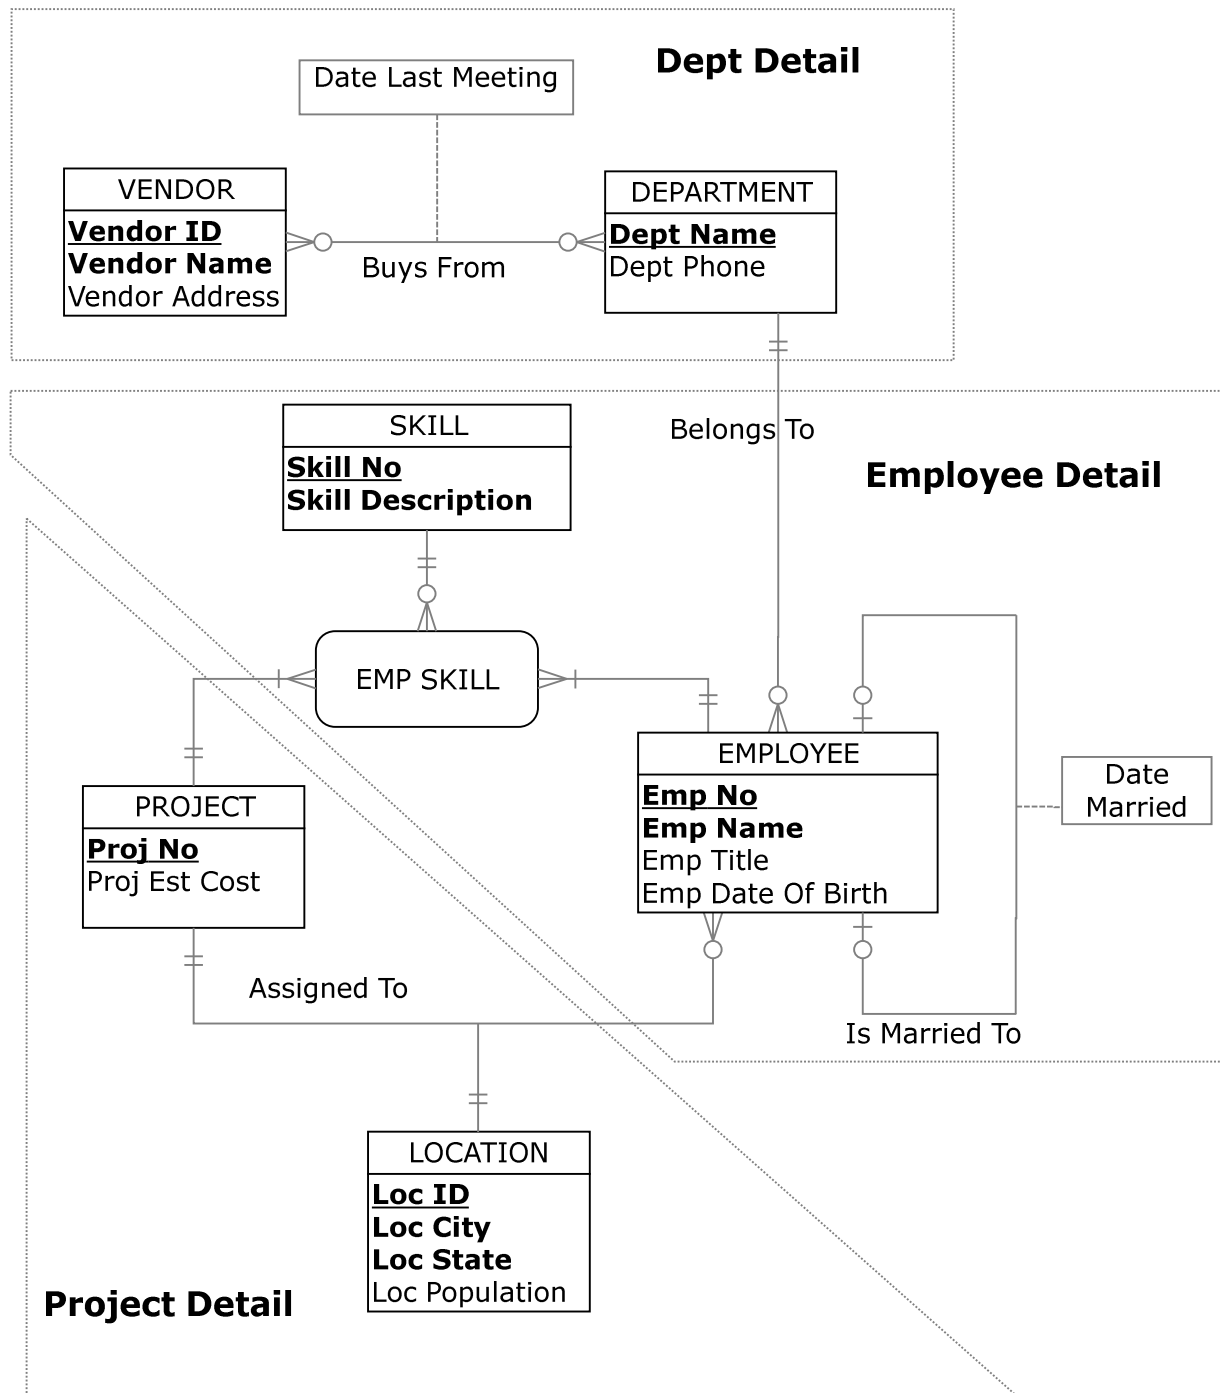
Dept Detail

Date Last Meeting

VENDOR
Vendor ID
Vendor Name
Vendor Address

Buys From

DEPARTMENT
Dept Name
Dept Phone

Belongs To

Employee Detail

SKILL
Skill No
Skill Description

EMP SKILL

EMPLOYEE
Emp No
Emp Name
Emp Title
Emp Date Of Birth

Date Married

PROJECT
Proj No
Proj Est Cost

Assigned To

Is Married To

LOCATION
Loc ID
Loc City
Loc State
Loc Population

Project Detail